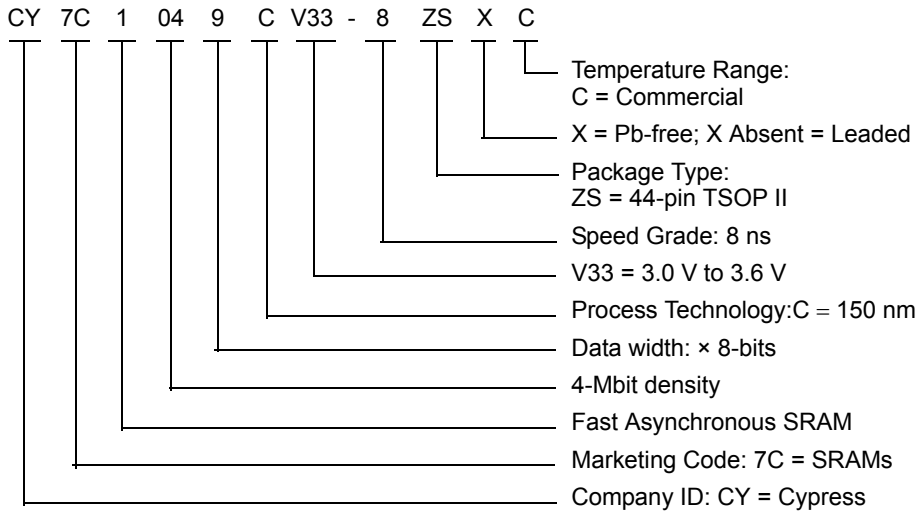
CY 7C 1 04 9 C V33 - 8 ZS X C

Temperature Range:
C = Commercial

X = Pb-free; X Absent = Leaded

Package Type:
ZS = 44-pin TSOP II

Speed Grade: 8 ns

V33 = 3.0 V to 3.6 V

Process Technology:C = 150 nm

Data width: × 8-bits

4-Mbit density

Fast Asynchronous SRAM

Marketing Code: 7C = SRAMs

Company ID: CY = Cypress